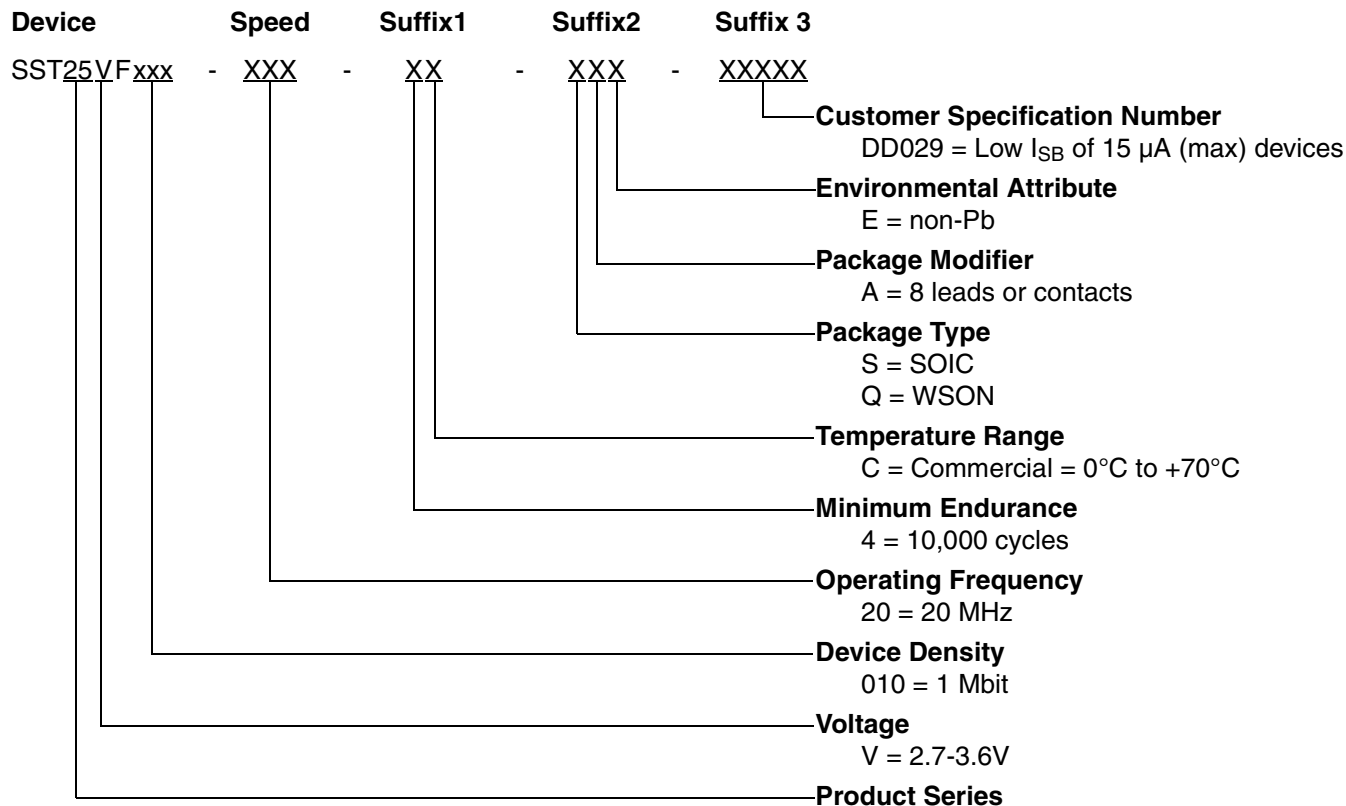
Device Speed Suffix1 Suffix2 Suffix 3

SST25VFxxx - XXX - XX - XXX - XXXXX

Customer Specification Number
DD029 = Low $I_{SB}$ of 15 µA (max) devices

Environmental Attribute
E = non-Pb

Package Modifier
A = 8 leads or contacts

Package Type
S = SOIC
Q = WSON

Temperature Range
C = Commercial = 0°C to +70°C

Minimum Endurance
4 = 10,000 cycles

Operating Frequency
20 = 20 MHz

Device Density
010 = 1 Mbit

Voltage
V = 2.7-3.6V

Product Series